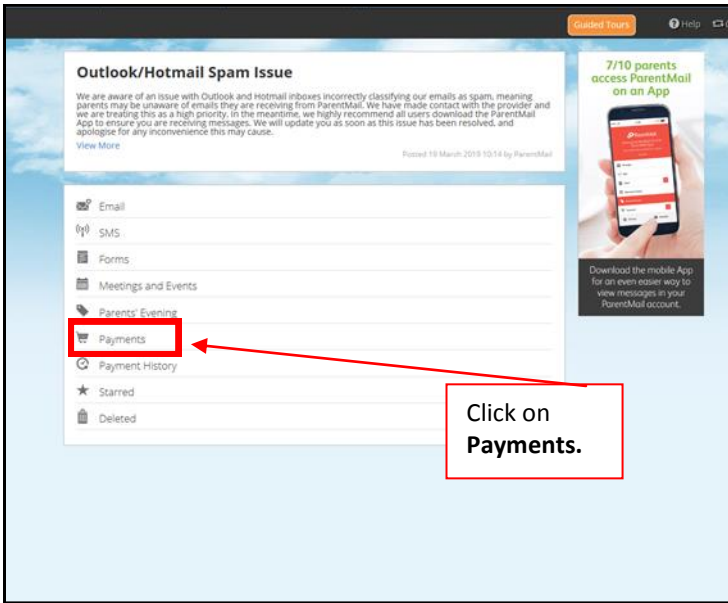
Guided Tours

Help

Outlook/Hotmail Spam Issue

We are aware of an issue with Outlook and Hotmail inboxes incorrectly classifying our emails as spam, meaning parents may be unaware of emails they are receiving from ParentMail. We have made contact with the provider and we are treating this as a high priority. In the meantime, we highly recommend all users download the ParentMail App to ensure you are receiving messages. We will update you as soon as this issue has been resolved, and apologise for any inconvenience this may cause.

View More

Posted 19 March 2019 10:14 by ParentMail

Email

SMS

Forms

Meetings and Events

Parents' Evening

Payments

Payment History

Starred

Deleted

7/10 parents access ParentMail on an App

Download the mobile App for an even easier way to view messages in your ParentMail account.

Click on **Payments.**